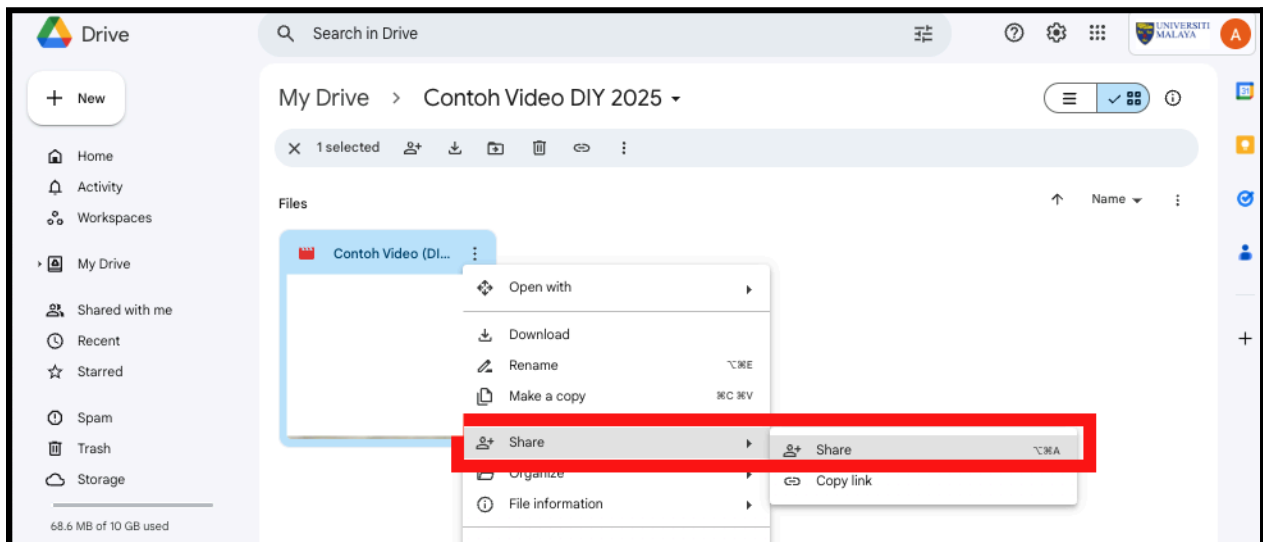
Drive

Search in Drive

UNIVERSITI MALAYA

A

New

Home

Activity

Workspaces

My Drive

Shared with me

Recent

Starred

Spam

Trash

Storage

68.6 MB of 10 GB used

My Drive > Contoh Video DIY 2025

1 selected

Files

Name

Contoh Video (DI...

Open with

Download

Rename ⌥⌘E

Make a copy ⌘C ⌘V

Share

Organize

File information

Share ⌥⌘A

Copy link

+